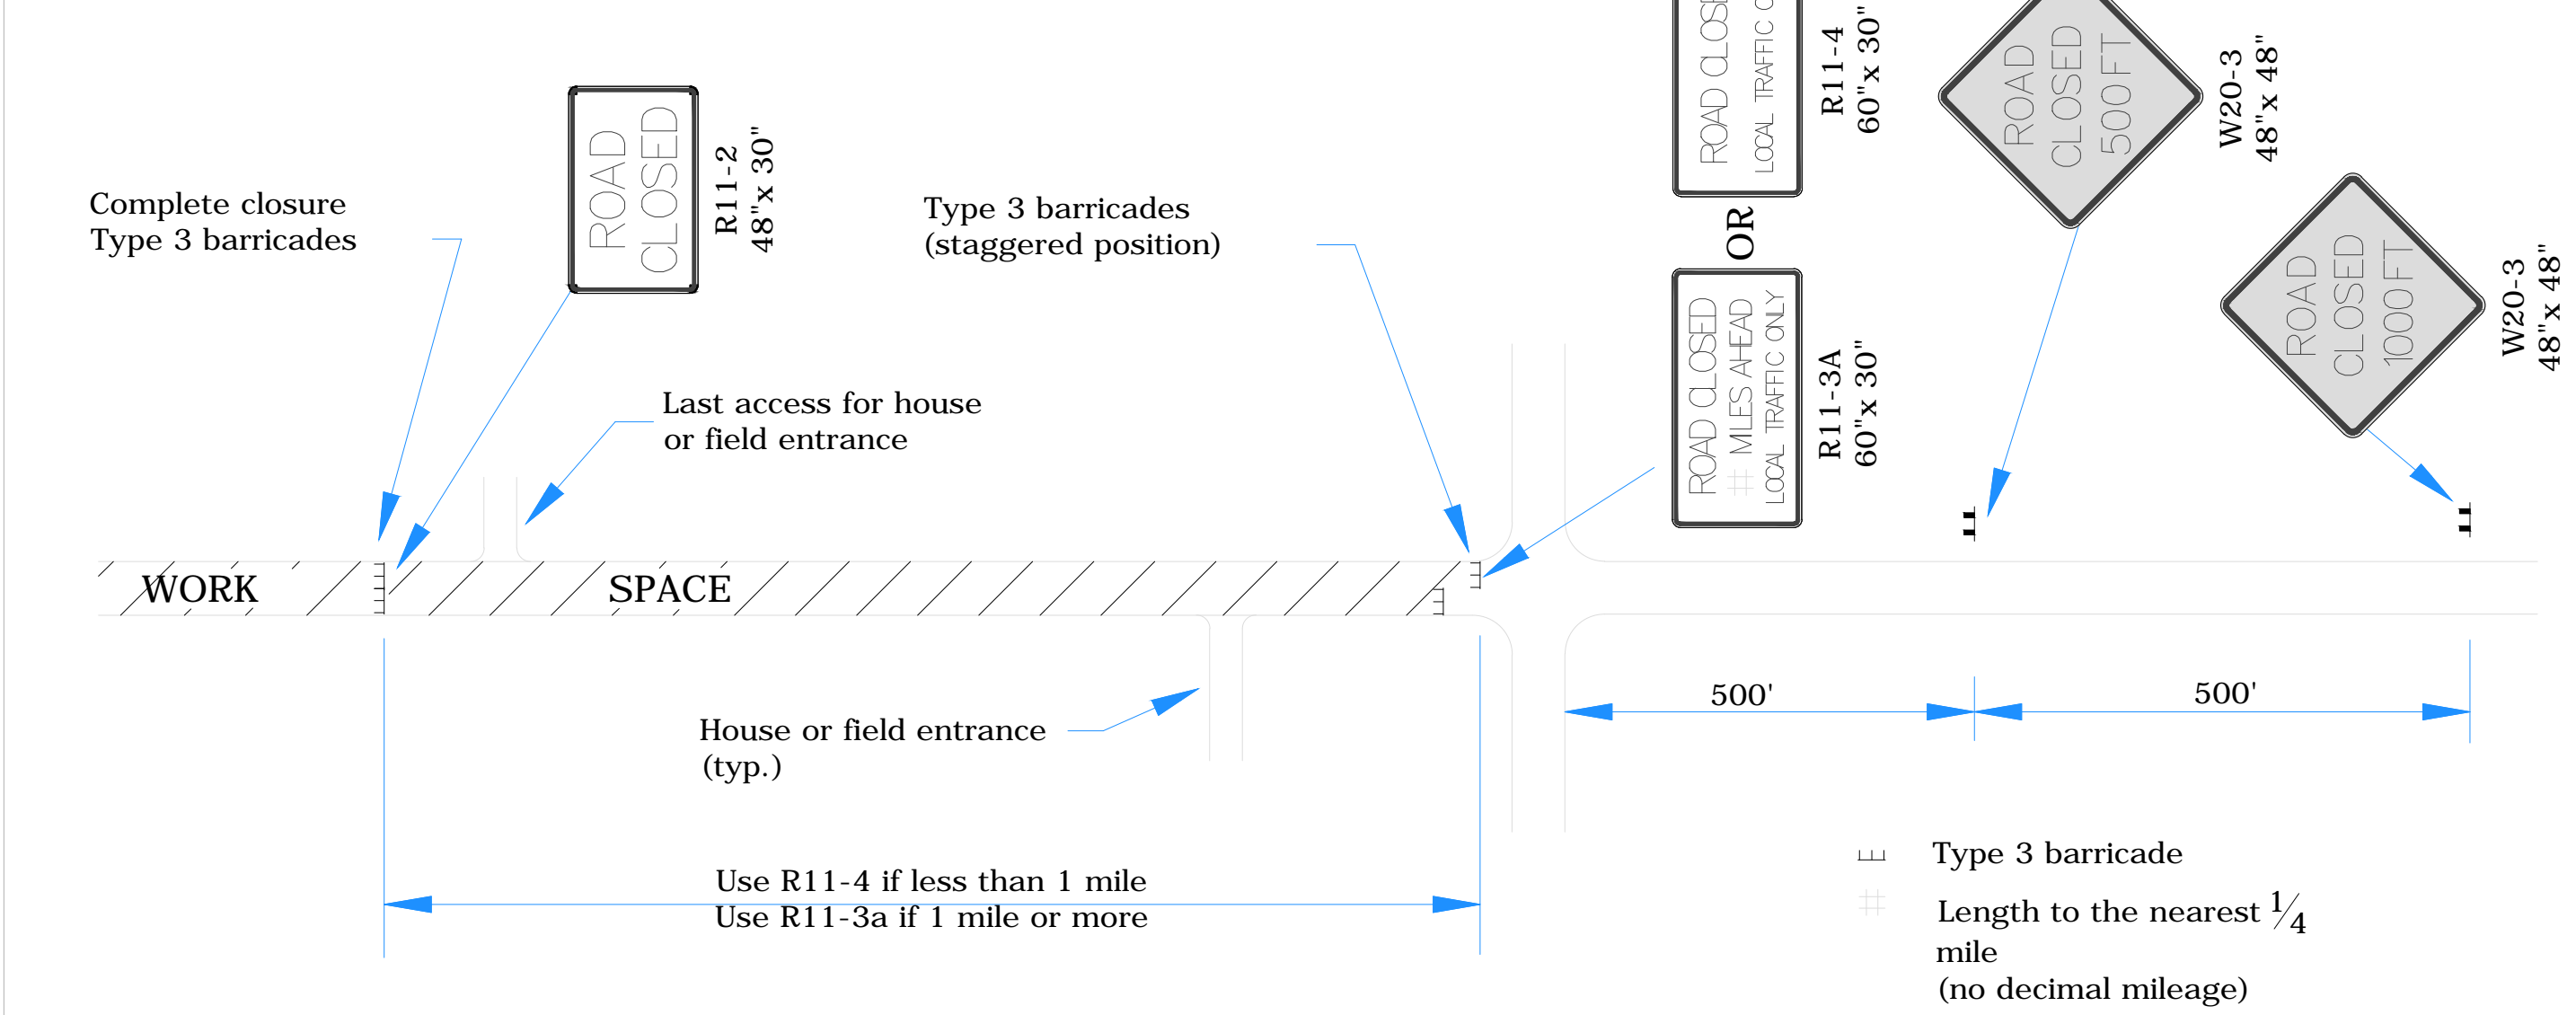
Complete closure
Type 3 barricades

ROAD CLOSED

R11-2
48"x 30"

Type 3 barricades
(staggered position)

ROAD CLOSE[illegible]
LOCAL TRAFFIC O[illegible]

R11-4
60"x 30"

OR

ROAD CLOSED
# MILES AHEAD
LOCAL TRAFFIC ONLY

R11-3A
60"x 30"

ROAD CLOSED 500 FT

W20-3
48"x 48"

ROAD CLOSED 1000 FT

W20-3
48"x 48"

Last access for house
or field entrance

WORK

SPACE

500'

500'

House or field entrance
(typ.)

Use R11-4 if less than 1 mile
Use R11-3a if 1 mile or more

Type 3 barricade

Length to the nearest $\frac{1}{4}$ mile
(no decimal mileage)